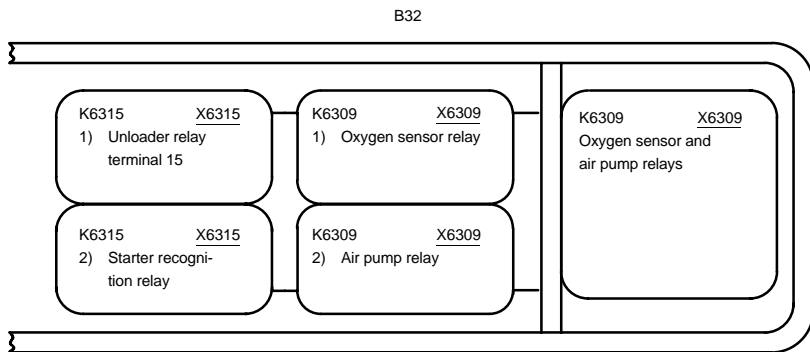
B32

K6315 X6315
1) Unloader relay terminal 15

K6309 X6309
1) Oxygen sensor relay

K6309 X6309
Oxygen sensor and air pump relays

K6315 X6315
2) Starter recognition relay

K6309 X6309
2) Air pump relay